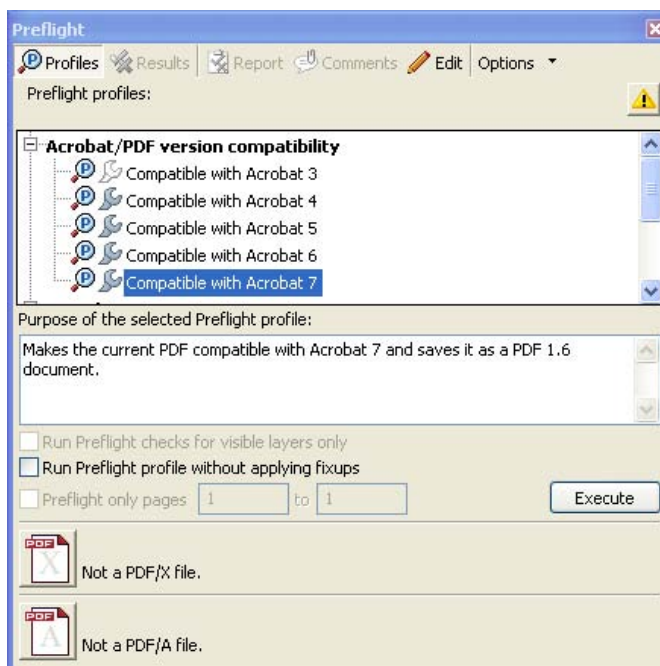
Preflight

Profiles Results Report Comments Edit Options

Preflight profiles:

Acrobat/PDF version compatibility
Compatible with Acrobat 3
Compatible with Acrobat 4
Compatible with Acrobat 5
Compatible with Acrobat 6
Compatible with Acrobat 7

Purpose of the selected Preflight profile:

Makes the current PDF compatible with Acrobat 7 and saves it as a PDF 1.6 document.

Run Preflight checks for visible layers only
Run Preflight profile without applying fixups
Preflight only pages 1 to 1
Execute

PDF X
Not a PDF/X file.

PDF A
Not a PDF/A file.